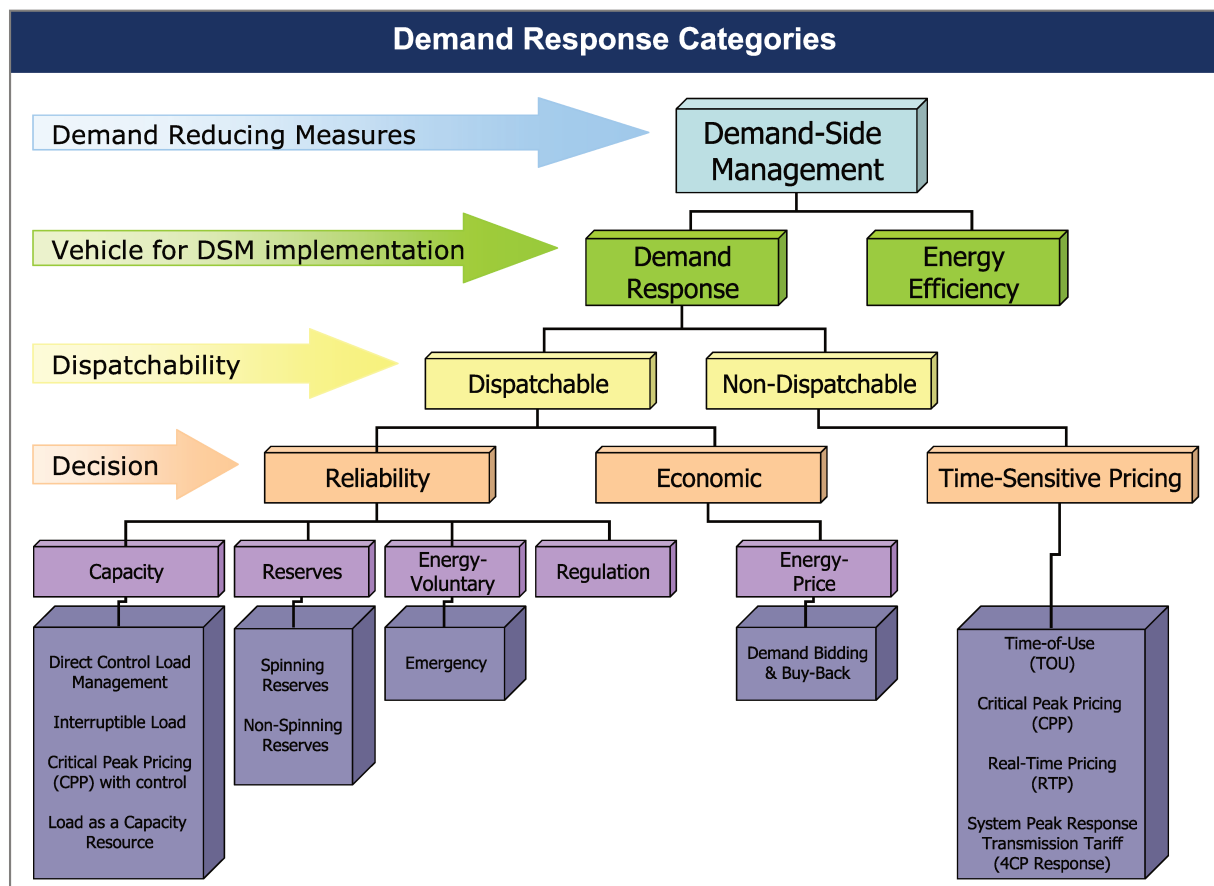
Demand Response Categories

Demand Reducing Measures

Demand-Side Management

Vehicle for DSM implementation

Demand Response

Energy Efficiency

Dispatchability

Dispatchable

Non-Dispatchable

Decision

Reliability

Economic

Time-Sensitive Pricing

Capacity

Reserves

Energy-Voluntary

Regulation

Energy-Price

Direct Control Load Management

Interruptible Load

Critical Peak Pricing (CPP) with control

Load as a Capacity Resource

Spinning Reserves

Non-Spinning Reserves

Emergency

Demand Bidding & Buy-Back

Time-of-Use (TOU)

Critical Peak Pricing (CPP)

Real-Time Pricing (RTP)

System Peak Response Transmission Tariff (4CP Response)